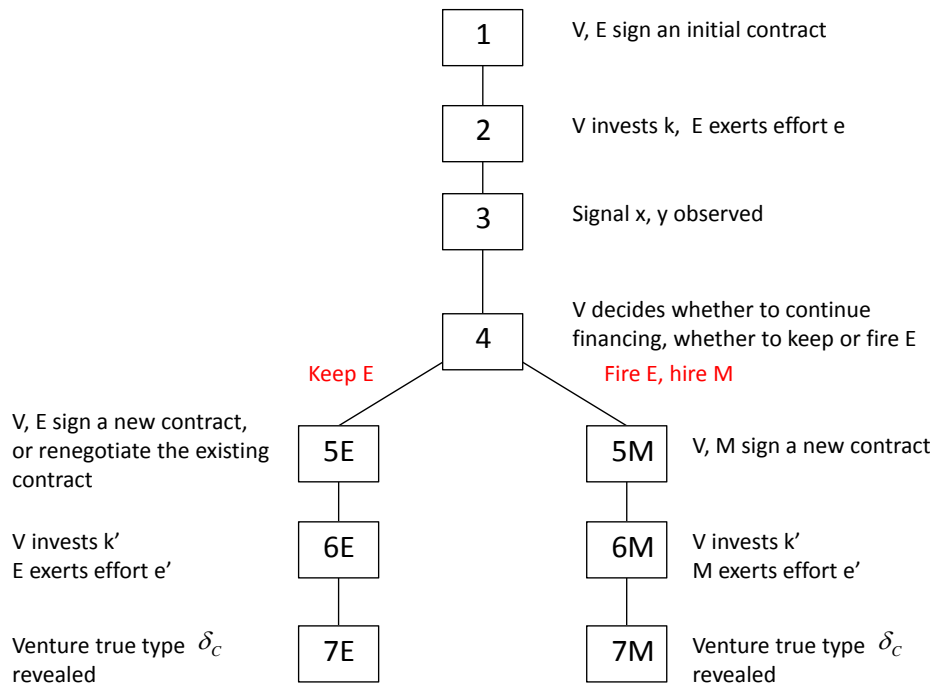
1

V, E sign an initial contract

2

V invests k, E exerts effort e

3

Signal x, y observed

4

V decides whether to continue financing, whether to keep or fire E

Keep E

Fire E, hire M

V, E sign a new contract, or renegotiate the existing contract

5E

5M

V, M sign a new contract

V invests k’
E exerts effort e’

6E

6M

V invests k’
M exerts effort e’

Venture true type $\delta_C$ revealed

7E

7M

Venture true type $\delta_C$ revealed